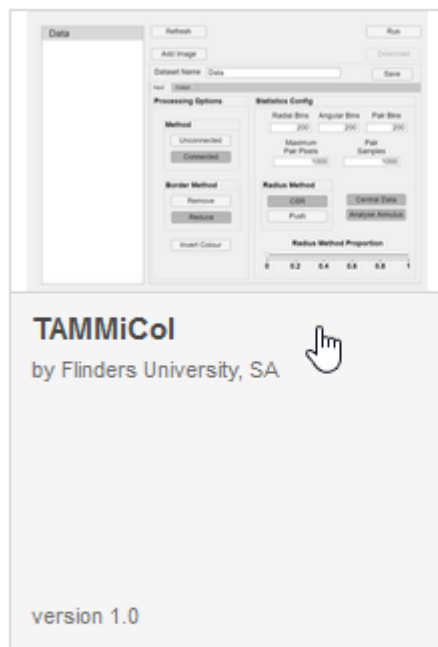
Data

Refresh

Run

Add Image

Download

Dataset Name Data

Save

Processing Options

Method

Unconnected

Connected

Border Method

Remove

Reduce

Invert Colour

Statistics Config

Radial Bins 200

Angular Bins 200

Pair Bins 200

Maximum Pair Pixels

Pair Samples

Radius Method

CSR

Push

Central Data

Analyse Annulus

Radius Method Proportion

0 0.2 0.4 0.6 0.8 1

TAMMiCol

by Flinders University, SA

version 1.0